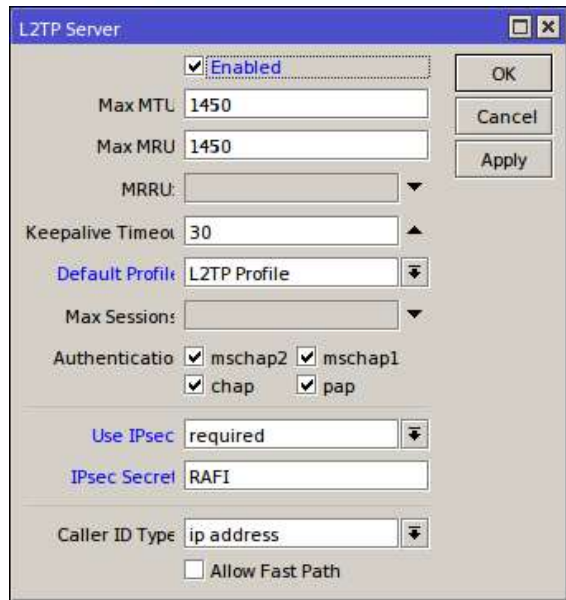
L2TP Server

Enabled

OK

Cancel

Apply

Max MTU 1450

Max MRU 1450

MRRU:

Keepalive Timeou 30

Default Profile L2TP Profile

Max Sessions

Authenticatio mschap2 mschap1 chap pap

Use IPsec required

IPsec Secret RAFI

Caller ID Type ip address

Allow Fast Path